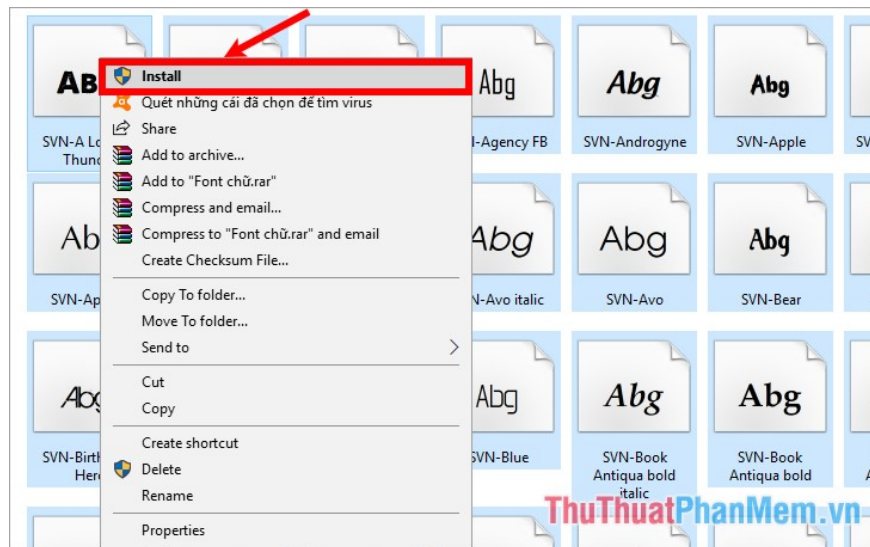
ABg

SVN-A Lo Thund

Install
Quét những cái đã chọn để tìm virus
Share
Add to archive...
Add to "Font chữ.rar"
Compress and email...
Compress to "Font chữ.rar" and email
Create Checksum File...

Copy To folder...
Move To folder...
Send to

Cut
Copy

Create shortcut
Delete
Rename

Properties

Abg
-Agency FB

Abg
SVN-Androgyne

Abg
SVN-Apple

Ab
SVN-Ap

Abg
-Avo italic

Abg
SVN-Avo

Abg
SVN-Bear

Abg
SVN-Birth Here

Abg
SVN-Blue

Abg
SVN-Book Antiqua bold italic

Abg
SVN-Book Antiqua bold

ThuThuatPhanMem.vn